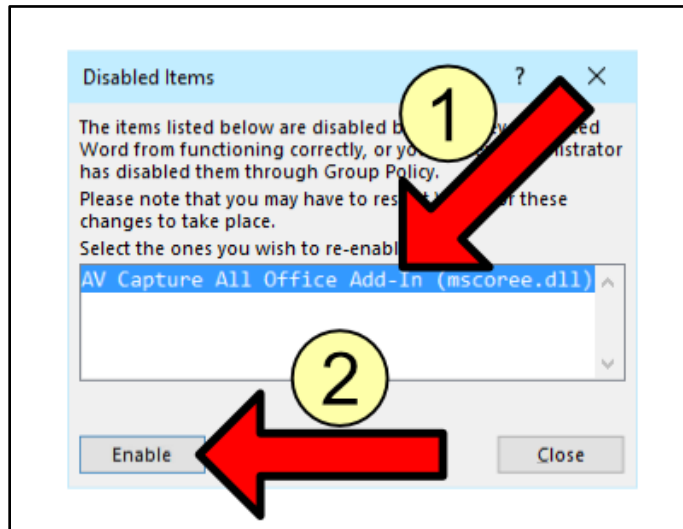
Disabled Items

?

X

The items listed below are disabled b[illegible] ed Word from functioning correctly, or yo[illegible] nistrator has disabled them through Group Policy.

Please note that you may have to res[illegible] f these changes to take place.

Select the ones you wish to re-enab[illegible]

AV Capture All Office Add-In (mscoree.dll)

1

2

Enable

Close